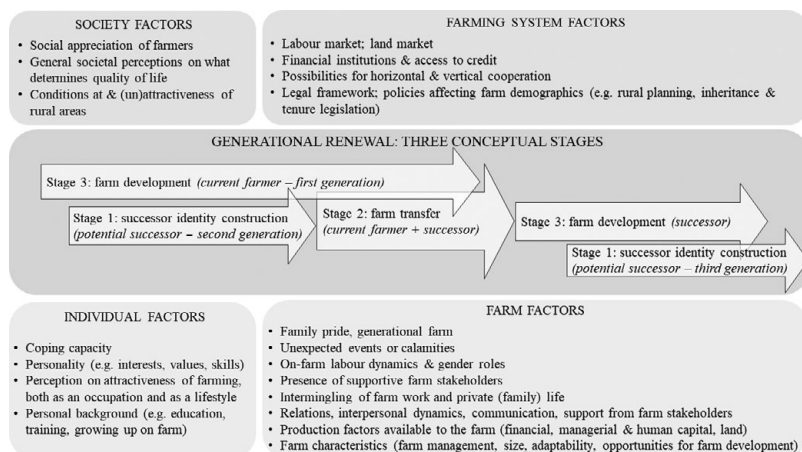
SOCIETY FACTORS

• Social appreciation of farmers
• General societal perceptions on what determines quality of life
• Conditions at & (un)attractiveness of rural areas

FARMING SYSTEM FACTORS

• Labour market; land market
• Financial institutions & access to credit
• Possibilities for horizontal & vertical cooperation
• Legal framework; policies affecting farm demographics (e.g. rural planning, inheritance & tenure legislation)

GENERATIONAL RENEWAL: THREE CONCEPTUAL STAGES

Stage 3: farm development (current farmer – first generation)

Stage 1: successor identity construction (potential successor – second generation)

Stage 2: farm transfer (current farmer + successor)

Stage 3: farm development (successor)

Stage 1: successor identity construction (potential successor – third generation)

INDIVIDUAL FACTORS

• Coping capacity
• Personality (e.g. interests, values, skills)
• Perception on attractiveness of farming, both as an occupation and as a lifestyle
• Personal background (e.g. education, training, growing up on farm)

FARM FACTORS

• Family pride, generational farm
• Unexpected events or calamities
• On-farm labour dynamics & gender roles
• Presence of supportive farm stakeholders
• Intermingling of farm work and private (family) life
• Relations, interpersonal dynamics, communication, support from farm stakeholders
• Production factors available to the farm (financial, managerial & human capital, land)
• Farm characteristics (farm management, size, adaptability, opportunities for farm development)